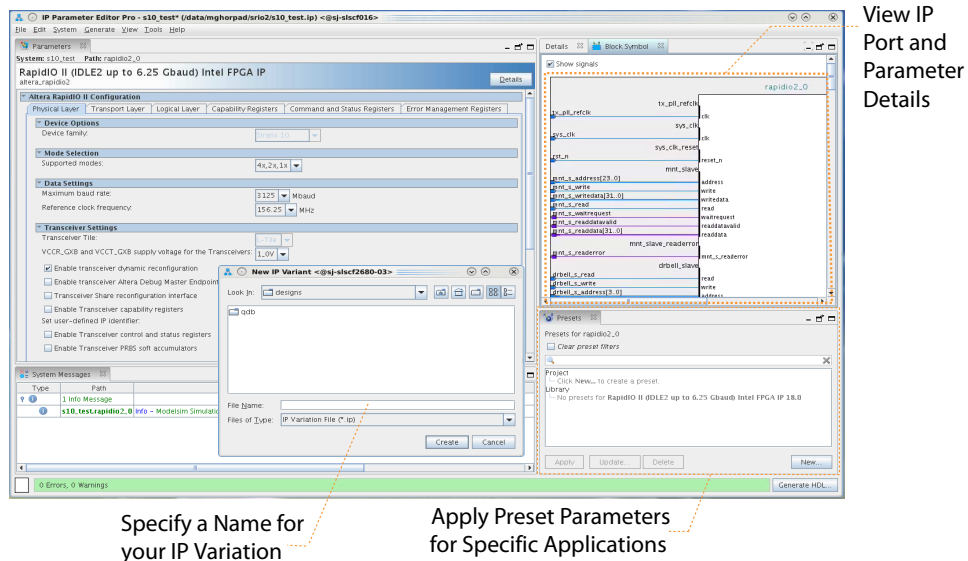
IP Parameter Editor Pro - s10_test* (/data/mghorpad/srio2/s10_test.ip) <@sj-slscf016>

File Edit System Generate View Tools Help

Parameters

System: s10_test Path: rapidio2_0

RapidIO II (IDLE2 up to 6.25 Gbaud) Intel FPGA IP
altera_rapidio2

Details

Altera RapidIO II Configuration

Physical Layer | Transport Layer | Logical Layer | Capability Registers | Command and Status Registers | Error Management Registers

Device Options
Device family: Stratix 10

Mode Selection
Supported modes: 4x,2x,1x

Data Settings
Maximum baud rate: 3125 Mbaud
Reference clock frequency: 156.25 MHz

Transceiver Settings
Transceiver Tile: L-Tile
VCCR_GXB and VCCT_GXB supply voltage for the Transceivers: 1_0V

Enable transceiver dynamic reconfiguration
Enable transceiver Altera Debug Master Endpoint
Transceiver Share reconfiguration interface
Enable transceiver capability registers
Set user-defined IP identifier:
Enable Transceiver control and status registers
Enable Transceiver PRBS soft accumulators

System Messages

| Type | Path | |
|---|---|---|
| | 1 Info Message | |
| | s10_test.rapidio2_0 | Info - Modelsim Simulatio |

0 Errors, 0 Warnings

New IP Variant <@sj-slscf2680-03>

Look In: designs

qdb

File Name:
Files of Type: IP Variation File (*.ip)

Create Cancel

Details Block Symbol

Show signals

rapidio2_0

tx_pll_refclk
tx_pll_refclk clk
sys_clk
sys_clk clk
sys_clk_reset
rst_n reset_n
mnt_slave
mnt_s_address[23..0] address
mnt_s_write write
mnt_s_writedata[31..0] writedata
mnt_s_read read
mnt_s_waitrequest waitrequest
mnt_s_readdatavalid readdatavalid
mnt_s_readdata[31..0] readdata
mnt_slave_readerror
mnt_s_readerror mnt_s_readerror
drbell_slave
drbell_s_read read
drbell_s_write write
drbell_s_address[3..0] address

Presets

Presets for rapidio2_0

Clear preset filters

Project
Click New... to create a preset.
Library
No presets for RapidIO II (IDLE2 up to 6.25 Gbaud) Intel FPGA IP 18.0

Apply Update... Delete New...

Generate HDL...

View IP Port and Parameter Details

Specify a Name for your IP Variation

Apply Preset Parameters for Specific Applications